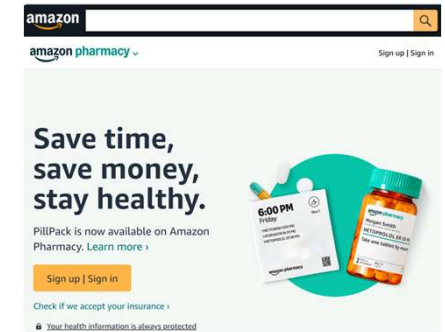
amazon

amazon pharmacy

Sign up | Sign in

Save time, save money, stay healthy.

PillPack is now available on Amazon Pharmacy. Learn more ›

Sign up | Sign in

Check if we accept your insurance ›

Your health information is always protected

6:00 PM
Friday

amazon pharmacy

amazon pharmacy
Morgan Smith
METOPROLOL 25 MG
Take one tablet by mouth